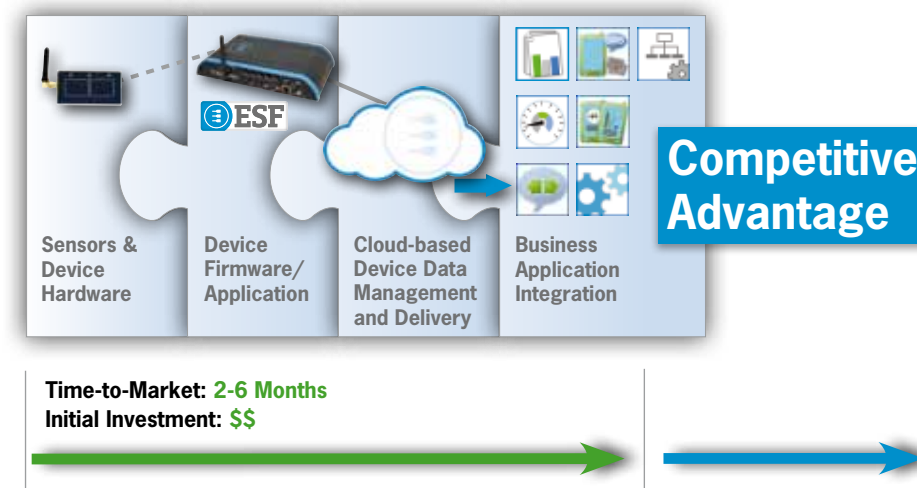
ESF

Sensors & Device Hardware

Device Firmware/ Application

Cloud-based Device Data Management and Delivery

Business Application Integration

Competitive Advantage

Time-to-Market: 2-6 Months
Initial Investment: $$